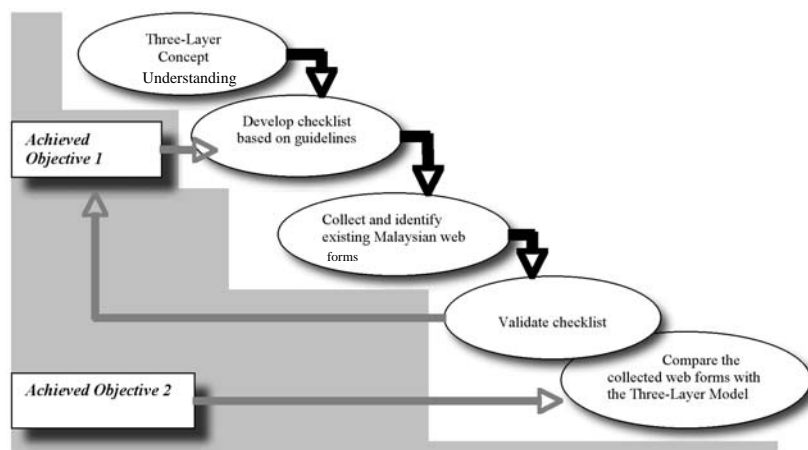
Three-Layer Concept Understanding

Achieved Objective 1

Develop checklist based on guidelines

Collect and identify existing Malaysian web forms

Validate checklist

Achieved Objective 2

Compare the collected web forms with the Three-Layer Model